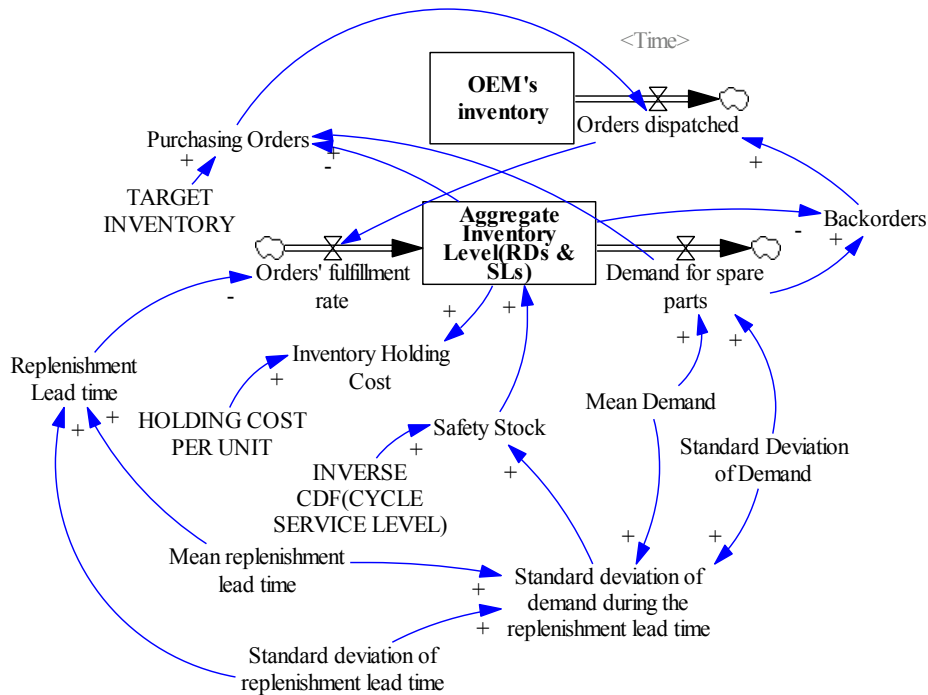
<Time>

OEM's inventory

Orders dispatched

Purchasing Orders

+

-

+

TARGET INVENTORY

Aggregate Inventory Level(RDs & SLs)

Backorders

-

+

Orders' fulfillment rate

Demand for spare parts

-

+

+

Replenishment Lead time

Inventory Holding Cost

+

+

+

HOLDING COST PER UNIT

Mean Demand

+

+

Safety Stock

+

Standard Deviation of Demand

INVERSE CDF(CYCLE SERVICE LEVEL)

+

+

+

+

Mean replenishment lead time

Standard deviation of demand during the replenishment lead time

+

+

Standard deviation of replenishment lead time